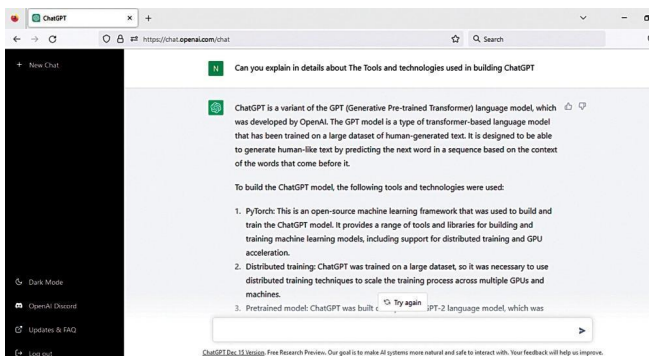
ChatGPT × +

← → C https://chat.openai.com/chat Q Search

+ New Chat

N Can you explain in details about The Tools and technologies used in building ChatGPT

ChatGPT is a variant of the GPT (Generative Pre-trained Transformer) language model, which was developed by OpenAI. The GPT model is a type of transformer-based language model that has been trained on a large dataset of human-generated text. It is designed to be able to generate human-like text by predicting the next word in a sequence based on the context of the words that come before it.

To build the ChatGPT model, the following tools and technologies were used:

1. PyTorch: This is an open-source machine learning framework that was used to build and train the ChatGPT model. It provides a range of tools and libraries for building and training machine learning models, including support for distributed training and GPU acceleration.
2. Distributed training: ChatGPT was trained on a large dataset, so it was necessary to use distributed training techniques to scale the training process across multiple GPUs and machines.
3. Pretrained model: ChatGPT was built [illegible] Try again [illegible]PT-2 language model, which was

Dark Mode

OpenAI Discord

Updates & FAQ

Log out

ChatGPT Dec 15 Version. Free Research Preview. Our goal is to make AI systems more natural and safe to interact with. Your feedback will help us improve.